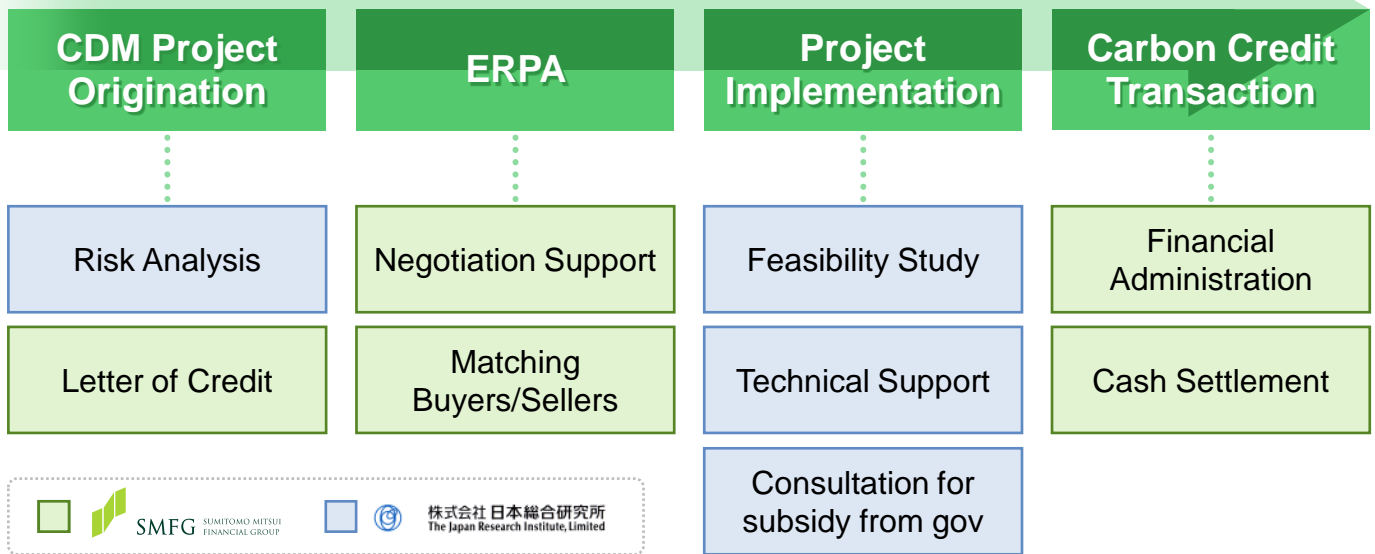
CDM Project Origination

ERPA

Project Implementation

Carbon Credit Transaction

Risk Analysis

Letter of Credit

Negotiation Support

Matching Buyers/Sellers

Feasibility Study

Technical Support

Consultation for subsidy from gov

Financial Administration

Cash Settlement

SMFG SUMITOMO MITSUI FINANCIAL GROUP

株式会社 日本総合研究所 The Japan Research Institute, Limited